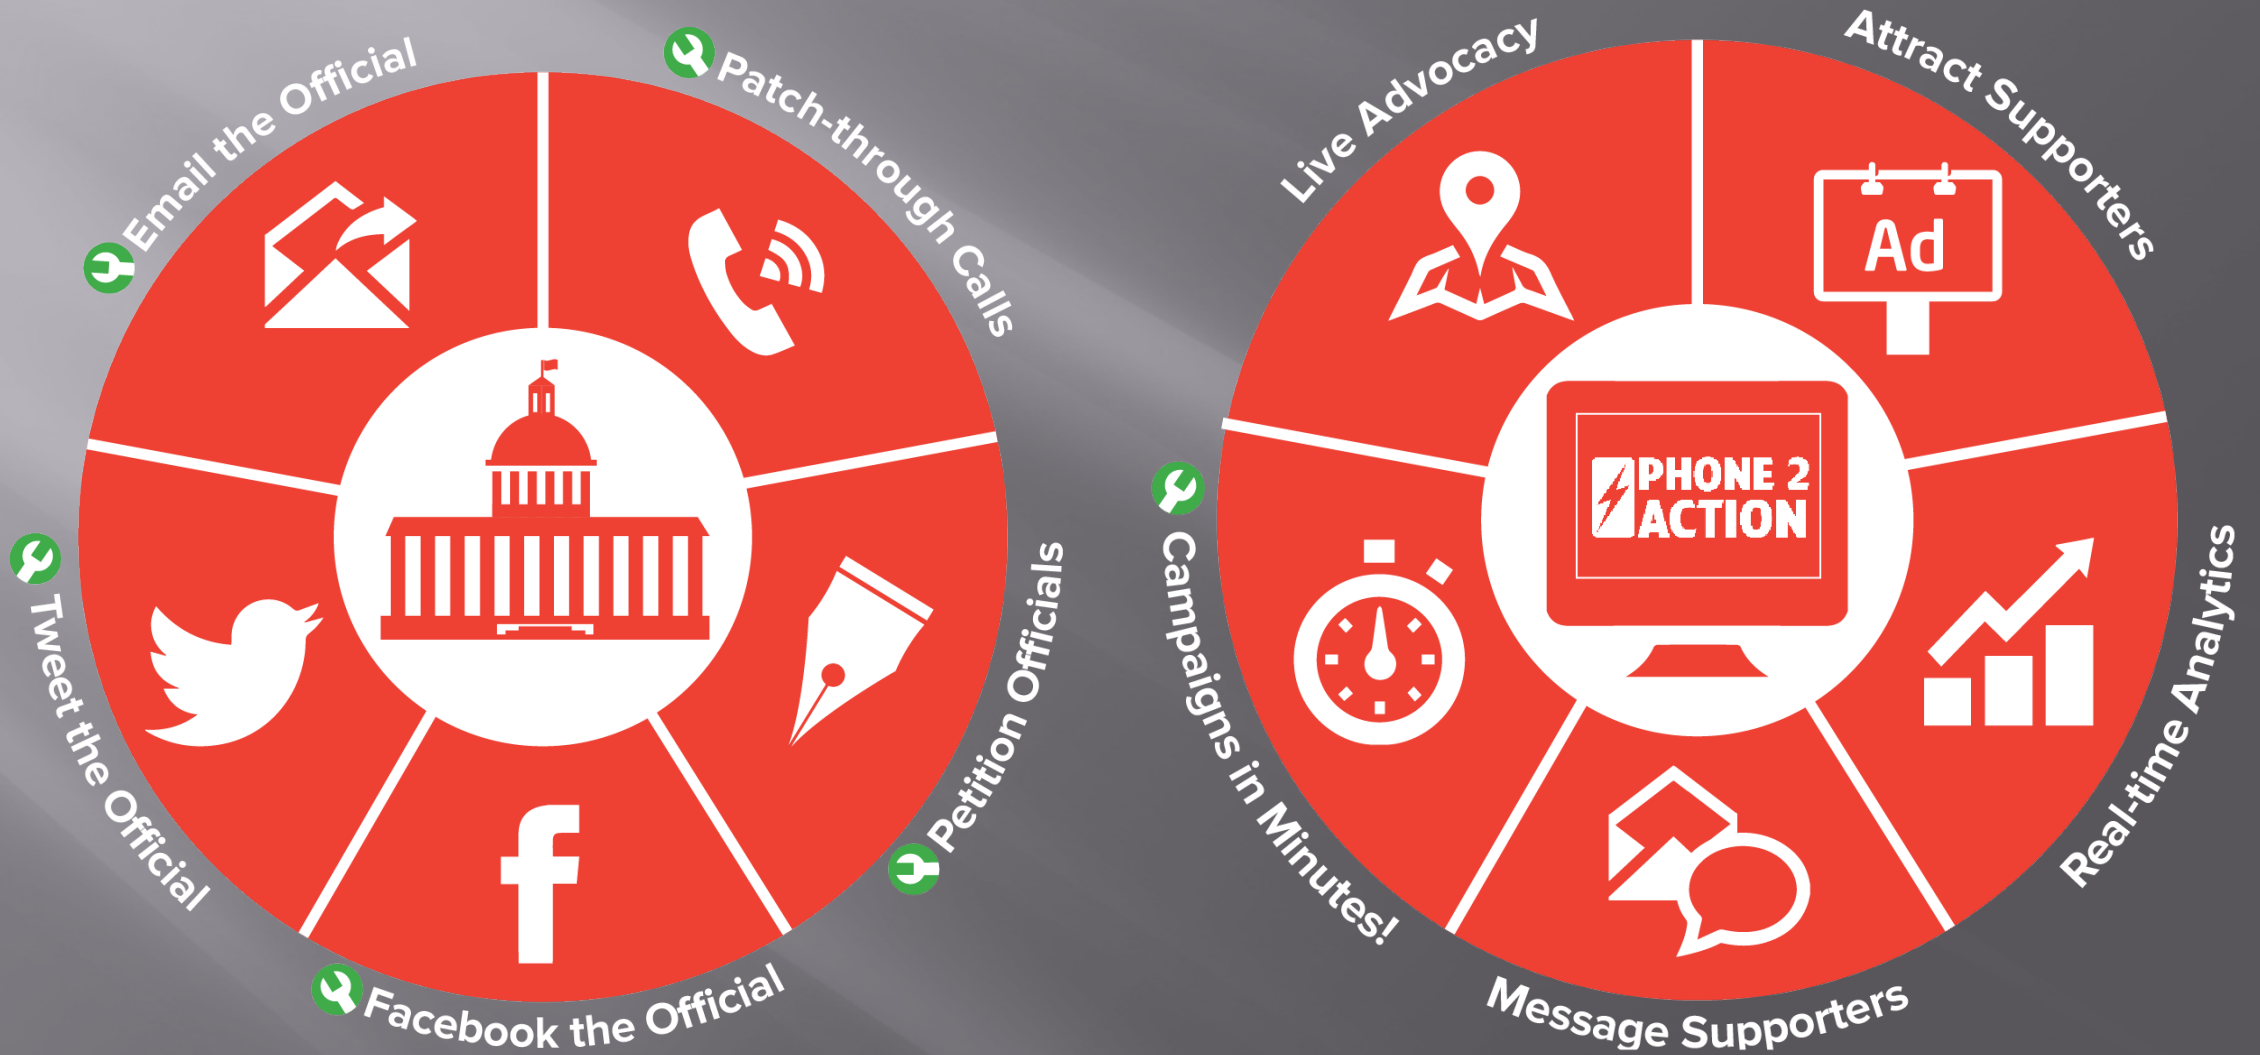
Email the Official

Patch-through Calls

Petition Officials

Facebook the Official

Tweet the Official

Live Advocacy

Attract Supporters

Ad

PHONE 2 ACTION

Real-time Analytics

Message Supporters

Campaigns in Minutes!